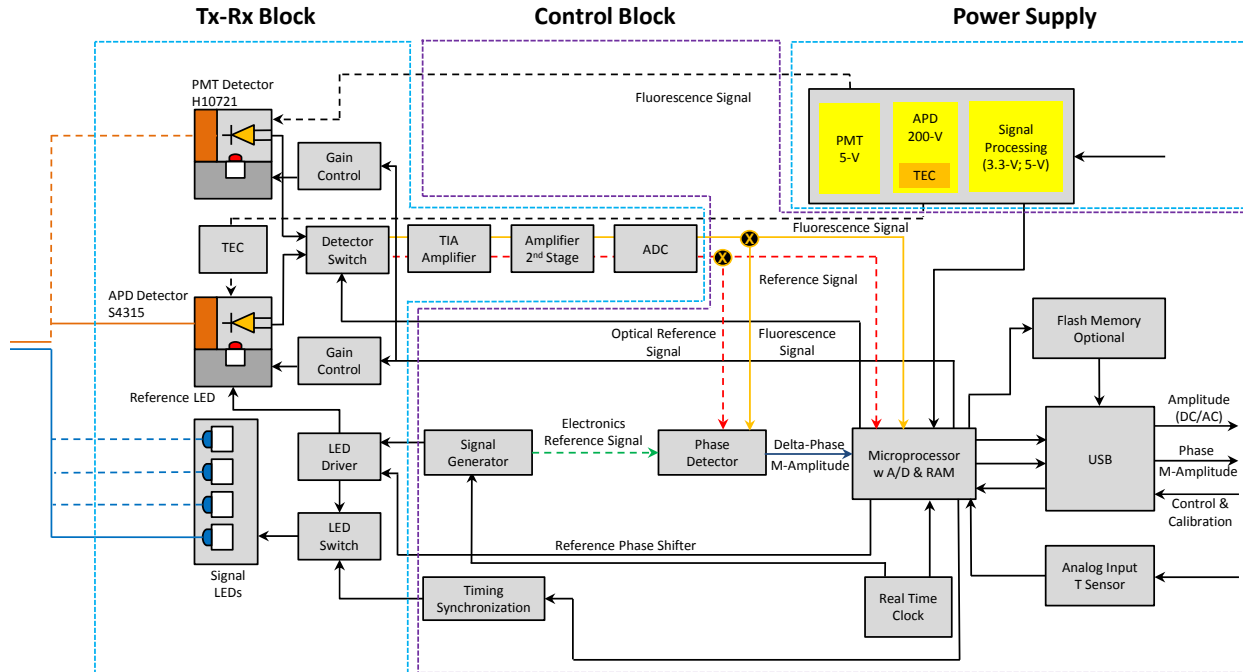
Tx-Rx Block

Control Block

Power Supply

PMT Detector
H10721

Fluorescence Signal

PMT
5-V

APD
200-V

TEC

Signal
Processing
(3.3-V; 5-V)

Gain
Control

TEC

Detector
Switch

TIA
Amplifier

Amplifier
2nd Stage

ADC

Fluorescence Signal

Reference Signal

APD Detector
S4315

Optical Reference
Signal

Fluorescence
Signal

Flash Memory
Optional

Gain
Control

Reference LED

Amplitude
(DC/AC)

LED
Driver

Signal
Generator

Electronics
Reference Signal

Phase
Detector

Delta-Phase
M-Amplitude

Microprocessor
w A/D & RAM

USB

Phase
M-Amplitude

Control &
Calibration

LED
Switch

Reference Phase Shifter

Signal
LEDs

Timing
Synchronization

Real Time
Clock

Analog Input
T Sensor